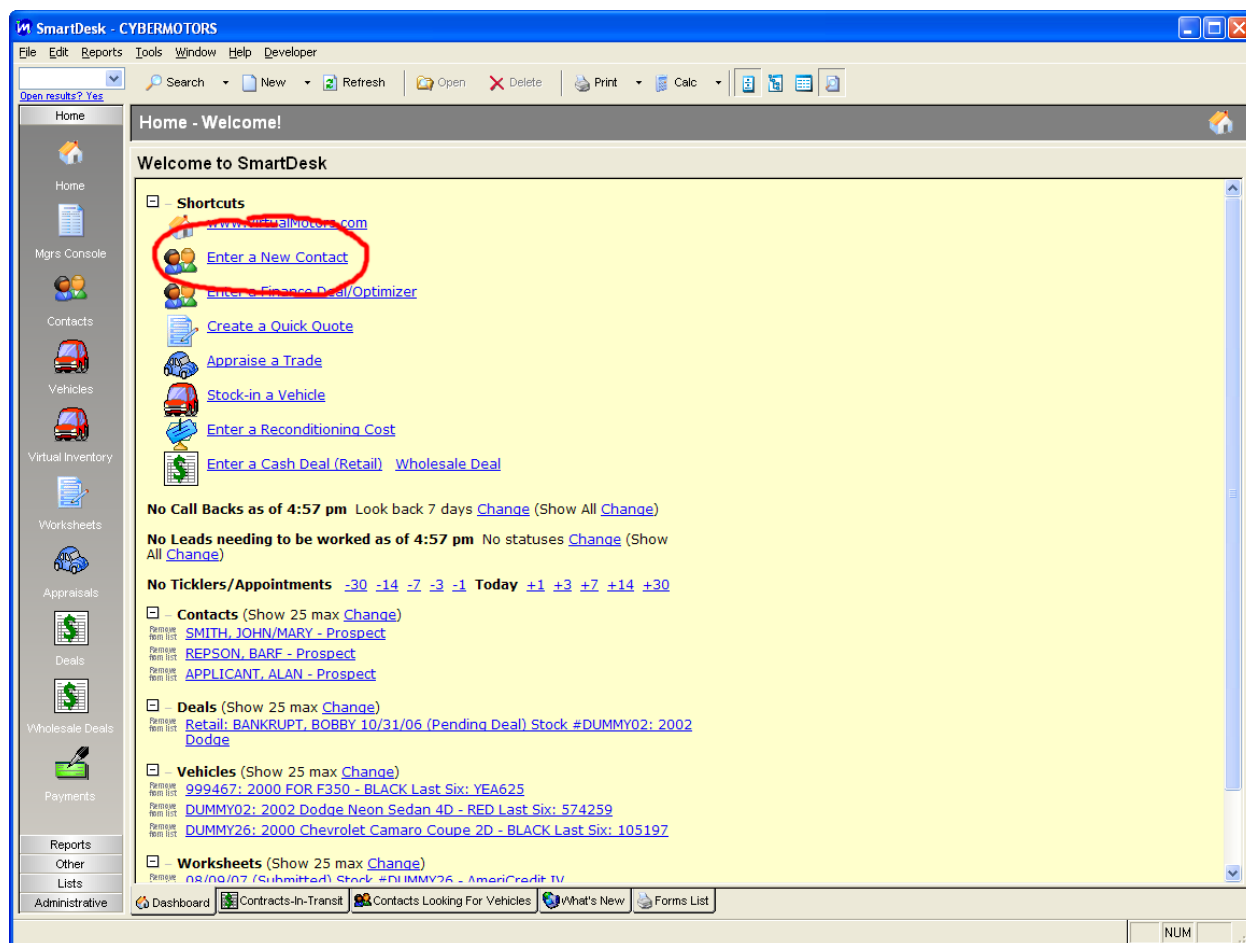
SmartDesk - CYBERMOTORS

File Edit Reports Tools Window Help Developer

Open results? Yes

Search New Refresh Open Delete Print Calc

Home

Home

Mgrs Console

Contacts

Vehicles

Virtual Inventory

Worksheets

Appraisals

Deals

Wholesale Deals

Payments

Reports

Other

Lists

Administrative

Home - Welcome!

Welcome to SmartDesk

Shortcuts

www.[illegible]Motors.com

Enter a New Contact

Enter a Finance Deal/Optimizer

Create a Quick Quote

Appraise a Trade

Stock-in a Vehicle

Enter a Reconditioning Cost

Enter a Cash Deal (Retail) Wholesale Deal

No Call Backs as of 4:57 pm Look back 7 days Change (Show All Change)

No Leads needing to be worked as of 4:57 pm No statuses Change (Show All Change)

No Ticklers/Appointments -30 -14 -7 -3 -1 Today +1 +3 +7 +14 +30

Contacts (Show 25 max Change)

Remove from list SMITH, JOHN/MARY - Prospect

Remove from list REPSON, BARF - Prospect

Remove from list APPLICANT, ALAN - Prospect

Deals (Show 25 max Change)

Remove from list Retail: BANKRUPT, BOBBY 10/31/06 (Pending Deal) Stock #DUMMY02: 2002 Dodge

Vehicles (Show 25 max Change)

Remove from list 999467: 2000 FOR F350 - BLACK Last Six: YEA625

Remove from list DUMMY02: 2002 Dodge Neon Sedan 4D - RED Last Six: 574259

Remove from list DUMMY26: 2000 Chevrolet Camaro Coupe 2D - BLACK Last Six: 105197

Worksheets (Show 25 max Change)

Remove 08/09/07 (Submitted) Stock #DUMMY26 - AmeriCredit IV

Dashboard Contracts-In-Transit Contacts Looking For Vehicles What's New Forms List

NUM